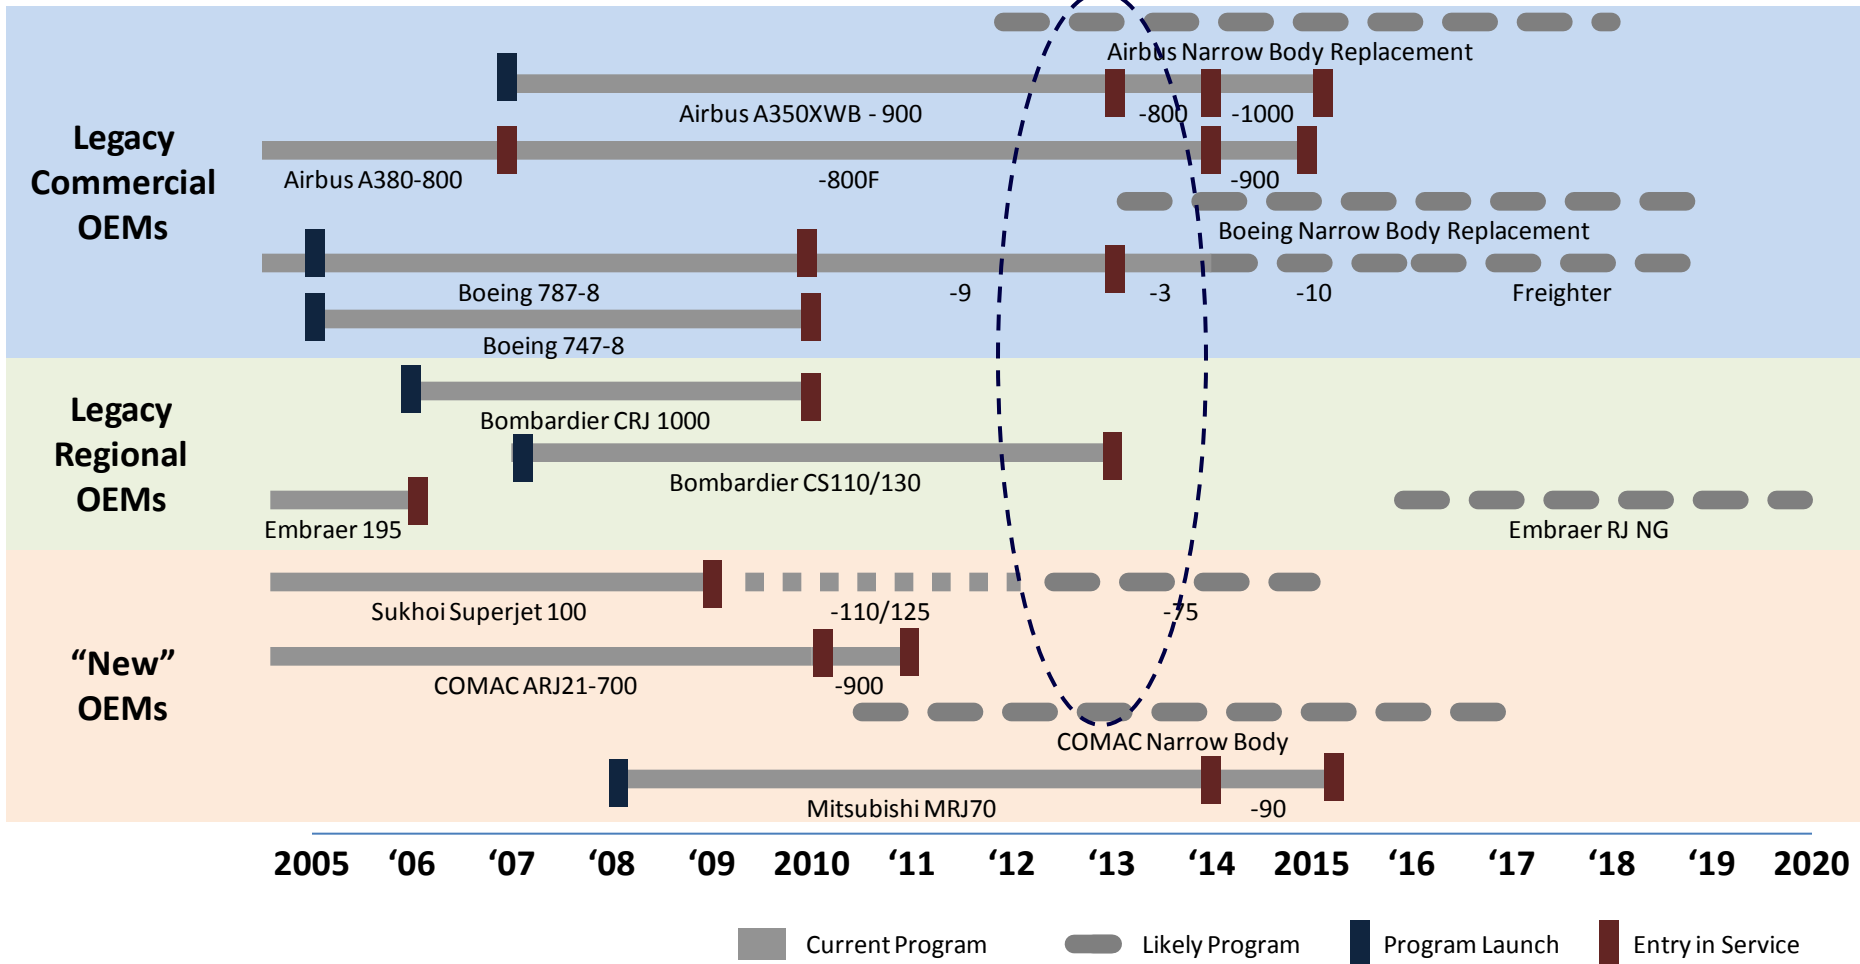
Legacy Commercial OEMs

Airbus Narrow Body Replacement

Airbus A350XWB - 900

-800

-1000

Airbus A380-800

-800F

-900

Boeing Narrow Body Replacement

Boeing 787-8

-9

-3

-10

Freighter

Boeing 747-8

Legacy Regional OEMs

Bombardier CRJ 1000

Bombardier CS110/130

Embraer 195

Embraer RJ NG

"New" OEMs

Sukhoi Superjet 100

-110/125

-75

COMAC ARJ21-700

-900

COMAC Narrow Body

Mitsubishi MRJ70

-90

2005 '06 '07 '08 '09 2010 '11 '12 '13 '14 2015 '16 '17 '18 '19 2020

Current Program

Likely Program

Program Launch

Entry in Service